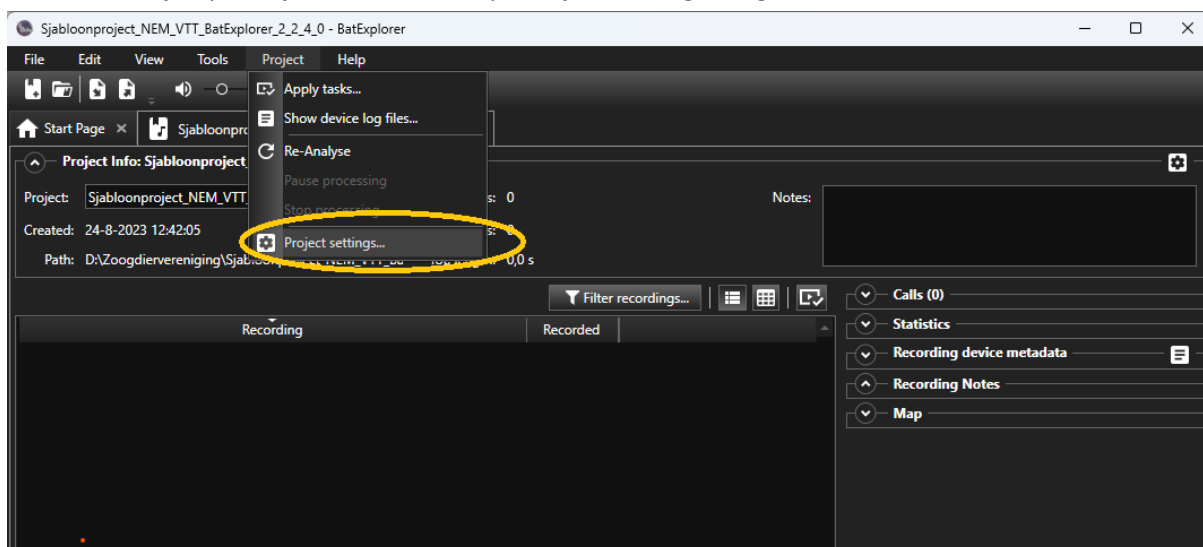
Sjabloonproject_NEM_VTT_BatExplorer_2_2_4_0 - BatExplorer

File Edit View Tools Project Help

Apply tasks...
Show device log files...
Re-Analyse
Pause processing
Stop processing
Project settings...

Start Page ✕ Sjabloonpro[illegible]

Project Info: Sjabloonproject_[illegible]

Project: Sjabloonproject_NEM_VTT_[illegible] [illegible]s: 0

Created: 24-8-2023 12:42:05 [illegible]s: 0

Path: D:\Zoogdiervereniging\Sjab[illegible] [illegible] 0,0 s

Notes:

Filter recordings...

Recording | Recorded

Calls (0)
Statistics
Recording device metadata
Recording Notes
Map